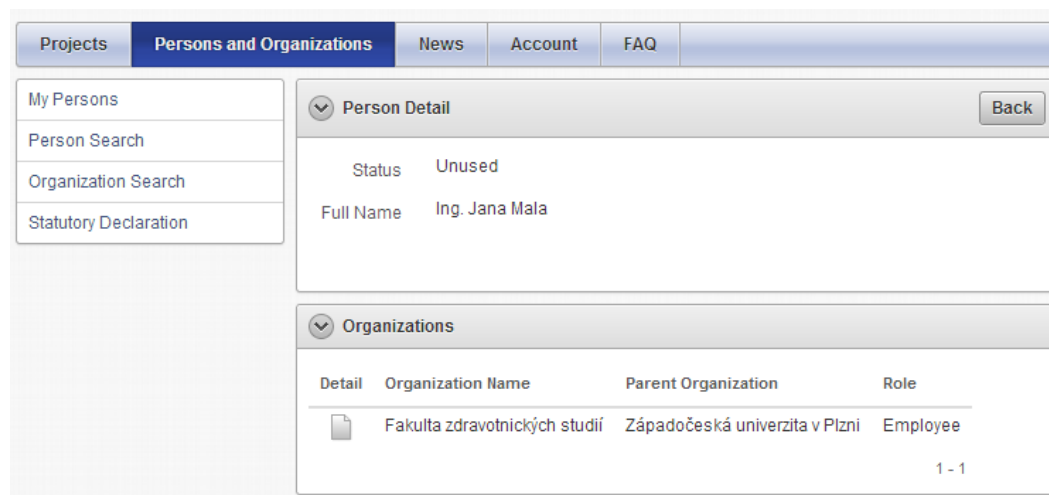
Projects Persons and Organizations News Account FAQ

My Persons
Person Search
Organization Search
Statutory Declaration

Person Detail

Back

Status Unused
Full Name Ing. Jana Mala

Organizations

| Detail | Organization Name | Parent Organization | Role |
|---|---|---|---|
| | Fakulta zdravotnických studií | Západočeská univerzita v Plzni | Employee |

1 - 1